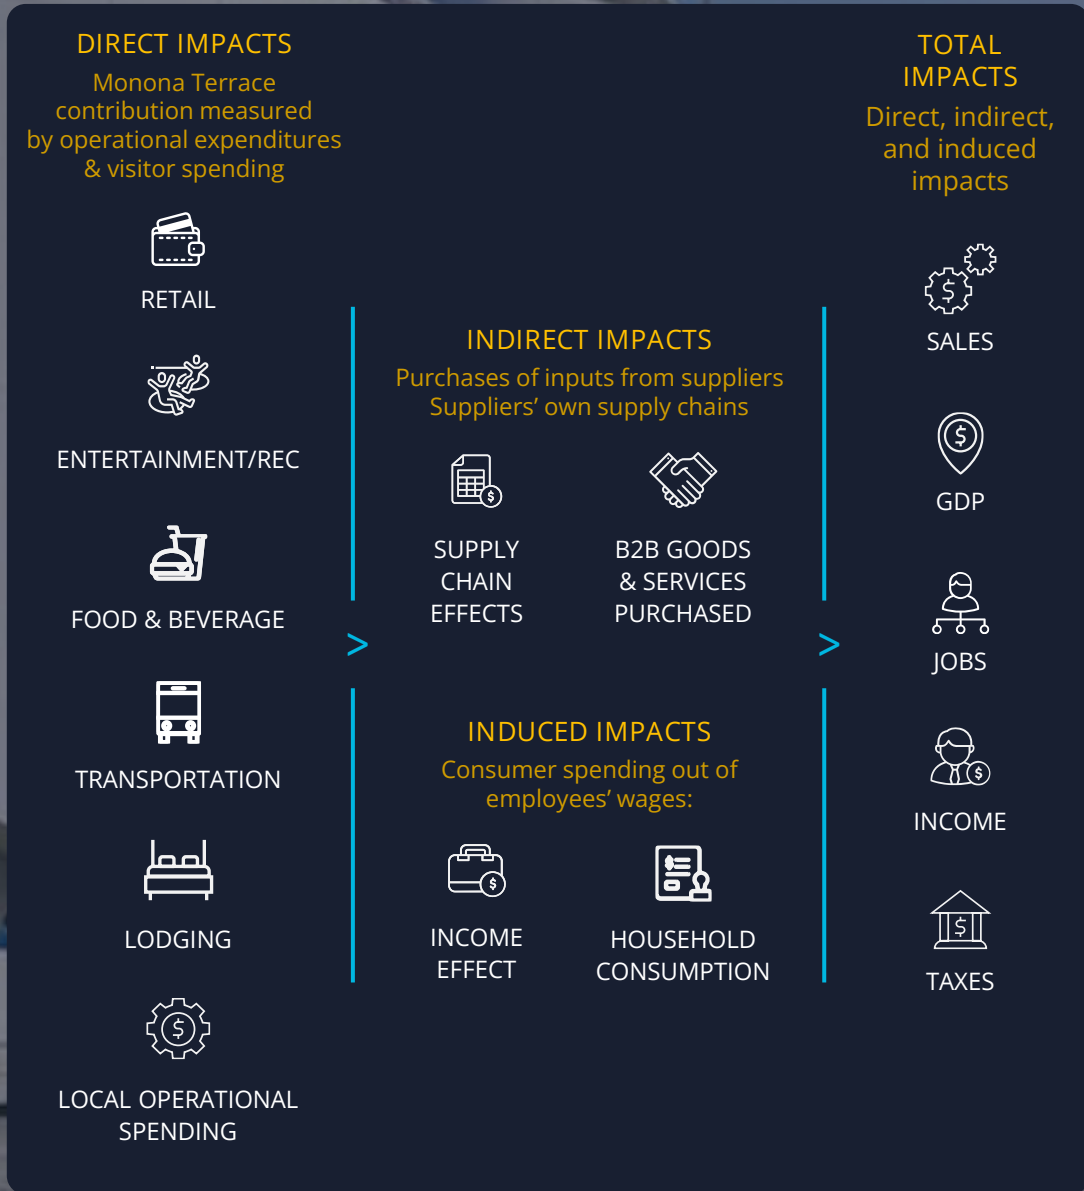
DIRECT IMPACTS
Monona Terrace contribution measured by operational expenditures & visitor spending

RETAIL

ENTERTAINMENT/REC

FOOD & BEVERAGE

TRANSPORTATION

LODGING

LOCAL OPERATIONAL SPENDING

>

INDIRECT IMPACTS
Purchases of inputs from suppliers
Suppliers' own supply chains

SUPPLY CHAIN EFFECTS

B2B GOODS & SERVICES PURCHASED

INDUCED IMPACTS
Consumer spending out of employees' wages:

INCOME EFFECT

HOUSEHOLD CONSUMPTION

>

TOTAL IMPACTS
Direct, indirect, and induced impacts

SALES

GDP

JOBS

INCOME

TAXES